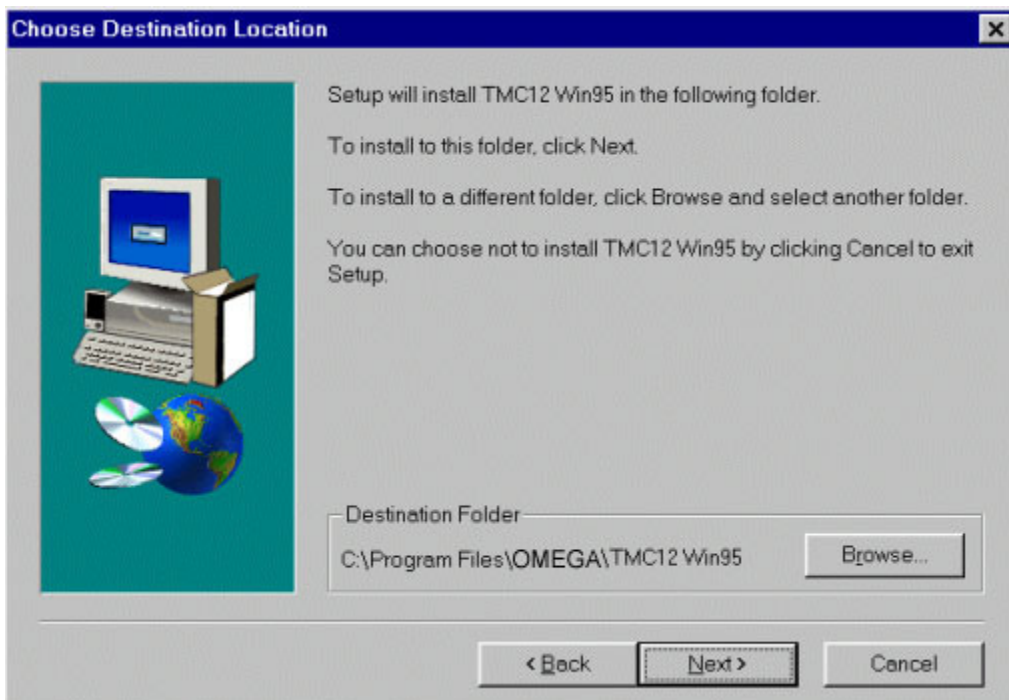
Choose Destination Location

×

Setup will install TMC12 Win95 in the following folder.

To install to this folder, click Next.

To install to a different folder, click Browse and select another folder.

You can choose not to install TMC12 Win95 by clicking Cancel to exit Setup.

Destination Folder

C:\Program Files\OMEGA\TMC12 Win95

Browse...

< Back

Next >

Cancel